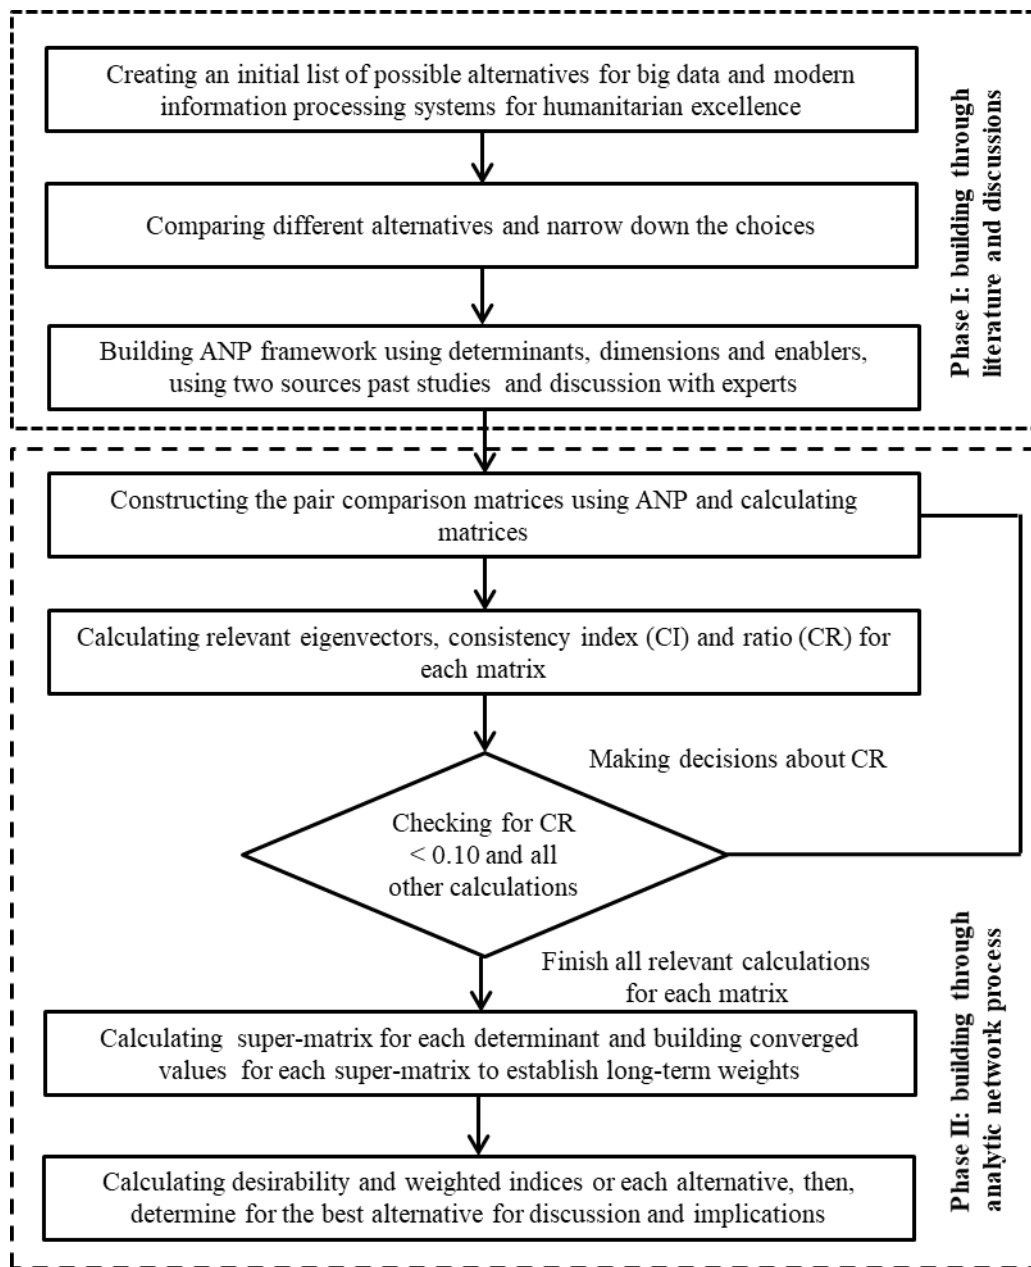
Creating an initial list of possible alternatives for big data and modern information processing systems for humanitarian excellence

Comparing different alternatives and narrow down the choices

Building ANP framework using determinants, dimensions and enablers, using two sources past studies and discussion with experts

Phase I: building through literature and discussions

Constructing the pair comparison matrices using ANP and calculating matrices

Calculating relevant eigenvectors, consistency index (CI) and ratio (CR) for each matrix

Making decisions about CR

Checking for CR < 0.10 and all other calculations

Finish all relevant calculations for each matrix

Calculating super-matrix for each determinant and building converged values for each super-matrix to establish long-term weights

Calculating desirability and weighted indices or each alternative, then, determine for the best alternative for discussion and implications

Phase II: building through analytic network process